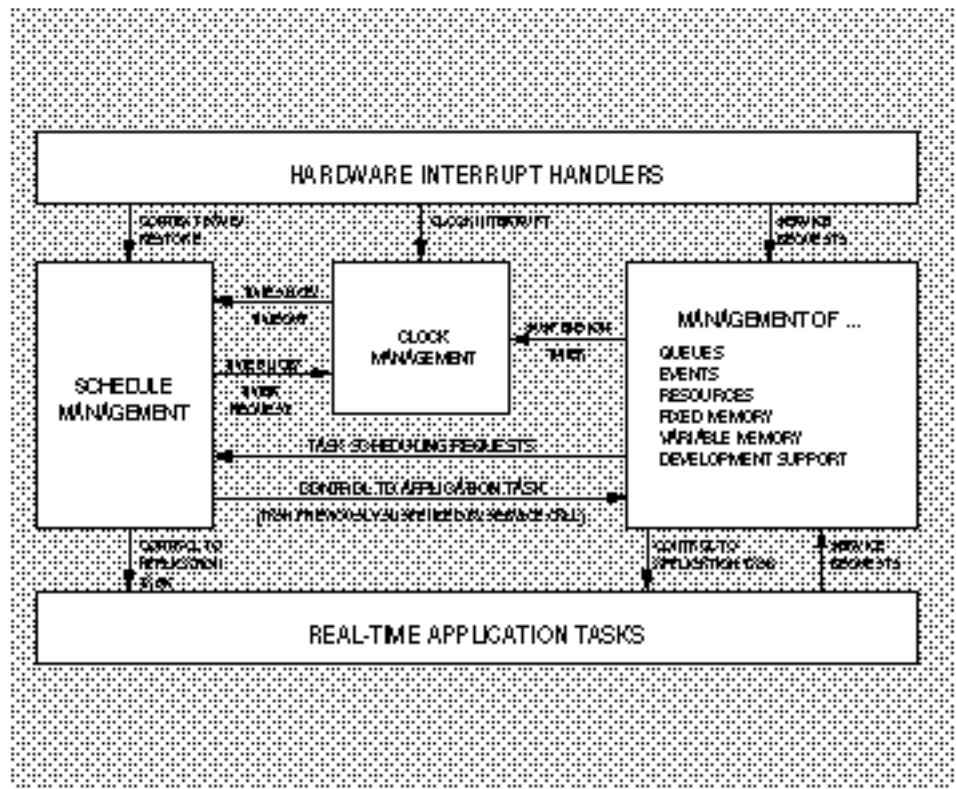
HARDWARE INTERRUPT HANDLERS

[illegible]

CLOCK INTERRUPT

SERVICE REQUESTS

SCHEDULE MANAGEMENT

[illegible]

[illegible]

CLOCK MANAGEMENT

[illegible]

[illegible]

MANAGEMENT OF ...

QUEUES
EVENTS
RESOURCES
FIXED MEMORY
VARIABLE MEMORY
DEVELOPMENT SUPPORT

TASK SCHEDULING REQUESTS

CONTROL TO APPLICATION TASK

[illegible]

CONTROL TO APPLICATION TASK

CONTROL TO APPLICATION TASK

SERVICE REQUESTS

REAL-TIME APPLICATION TASKS